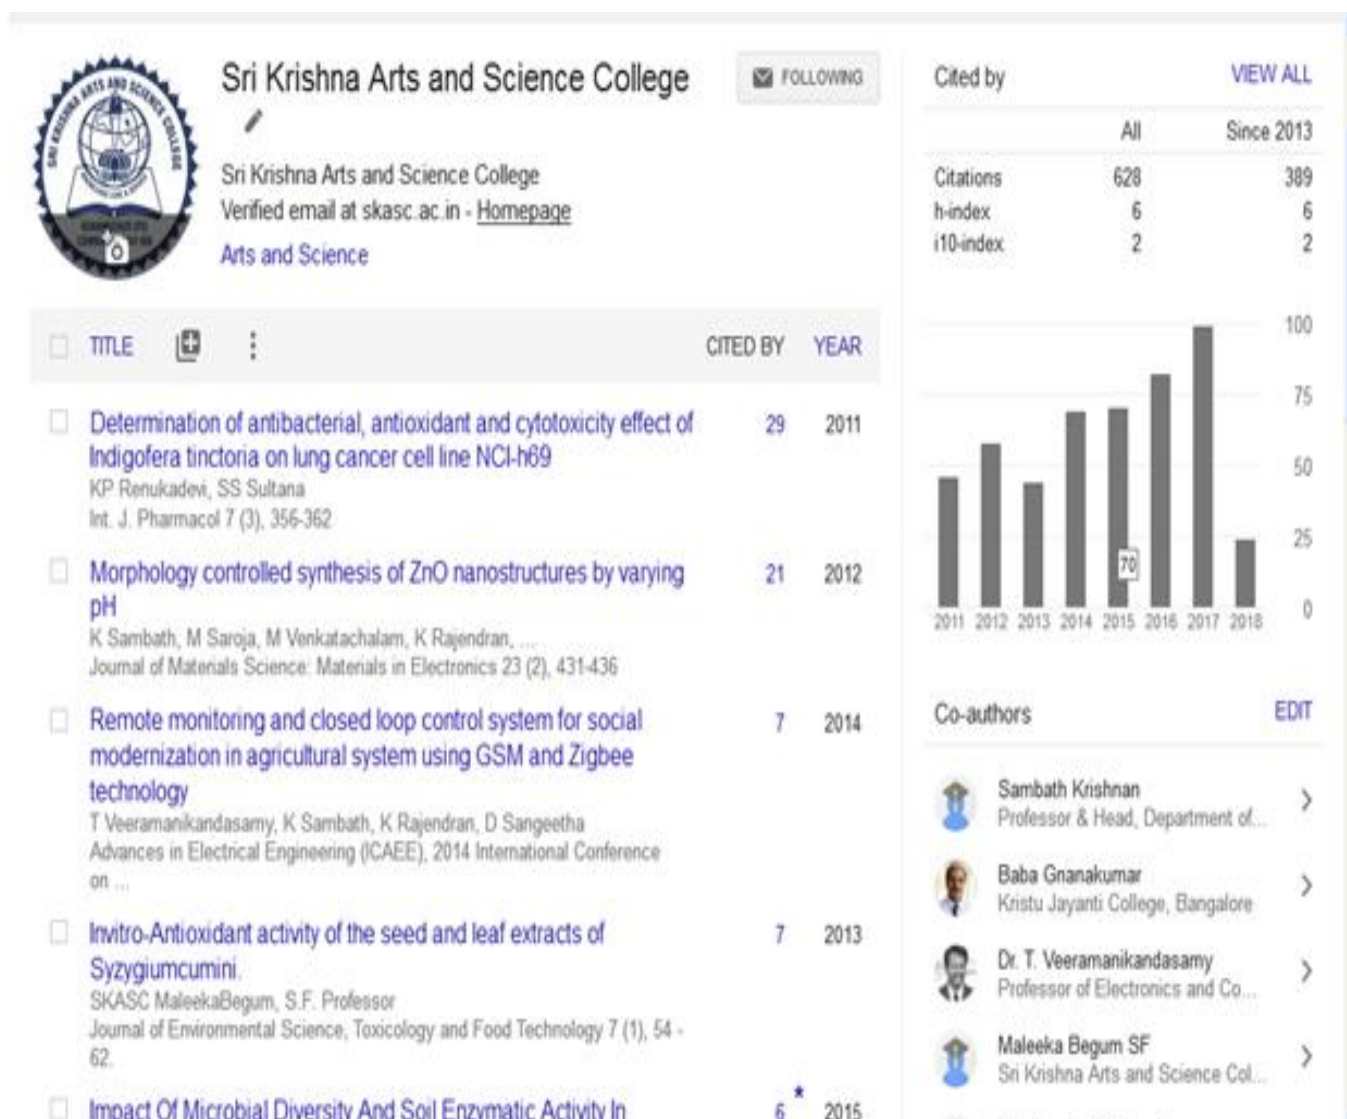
Sri Krishna Arts and Science College

FOLLOWING

Sri Krishna Arts and Science College
Verified email at skasc.ac.in - Homepage
Arts and Science

Cited by VIEW ALL

| | All | Since 2013 |
|---|---|---|
| Citations | 628 | 389 |
| h-index | 6 | 6 |
| i10-index | 2 | 2 |

100
75
50
25
0
70
2011 2012 2013 2014 2015 2016 2017 2018

TITLE CITED BY YEAR

Determination of antibacterial, antioxidant and cytotoxicity effect of Indigofera tinctoria on lung cancer cell line NCI-h69
KP Renukadevi, SS Sultana
Int. J. Pharmacol 7 (3), 356-362
29 2011

Morphology controlled synthesis of ZnO nanostructures by varying pH
K Sambath, M Saroja, M Venkatachalam, K Rajendran, ...
Journal of Materials Science: Materials in Electronics 23 (2), 431-436
21 2012

Remote monitoring and closed loop control system for social modernization in agricultural system using GSM and Zigbee technology
T Veeramanikandasamy, K Sambath, K Rajendran, D Sangeetha
Advances in Electrical Engineering (ICAEE), 2014 International Conference on ...
7 2014

Invitro-Antioxidant activity of the seed and leaf extracts of Syzygiumcumini.
SKASC MaleekaBegum, S.F. Professor
Journal of Environmental Science, Toxicology and Food Technology 7 (1), 54 - 62.
7 2013

Impact Of Microbial Diversity And Soil Enzymatic Activity In
6 * 2015

Co-authors EDIT

Sambath Krishnan
Professor & Head, Department of...

Baba Gnanakumar
Kristu Jayanti College, Bangalore

Dr. T. Veeramanikandasamy
Professor of Electronics and Co...

Maleeka Begum SF
Sri Krishna Arts and Science Col...